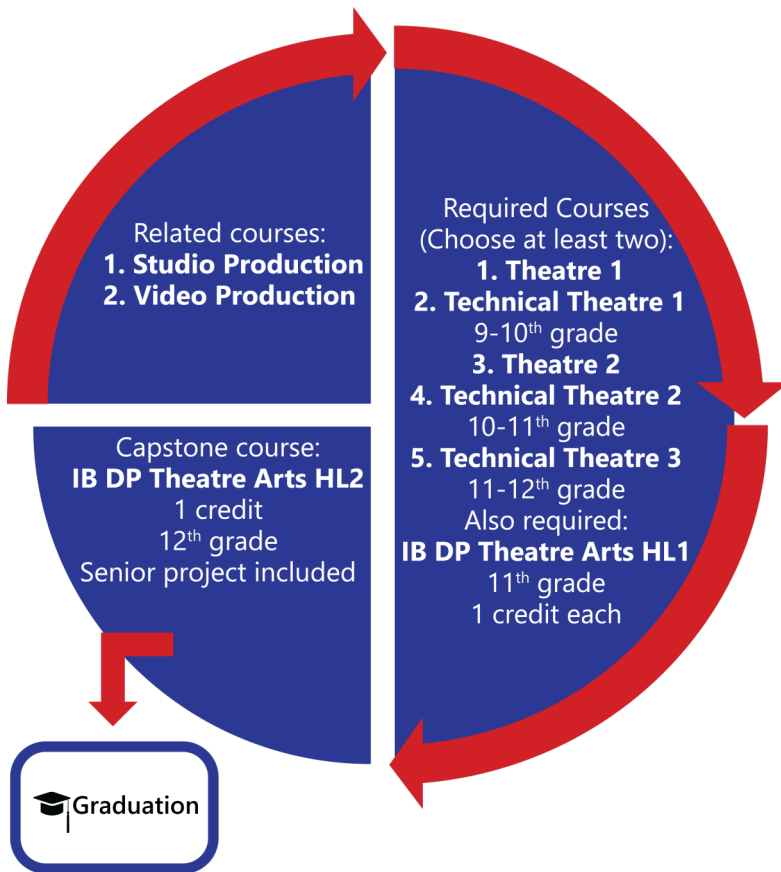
Related courses:
**1. Studio Production**
**2. Video Production**

Required Courses (Choose at least two):
**1. Theatre 1**
**2. Technical Theatre 1**
9-10$^{th}$ grade
**3. Theatre 2**
**4. Technical Theatre 2**
10-11$^{th}$ grade
**5. Technical Theatre 3**
11-12$^{th}$ grade
Also required:
**IB DP Theatre Arts HL1**
11$^{th}$ grade
1 credit each

Capstone course:
**IB DP Theatre Arts HL2**
1 credit
12$^{th}$ grade
Senior project included

Graduation